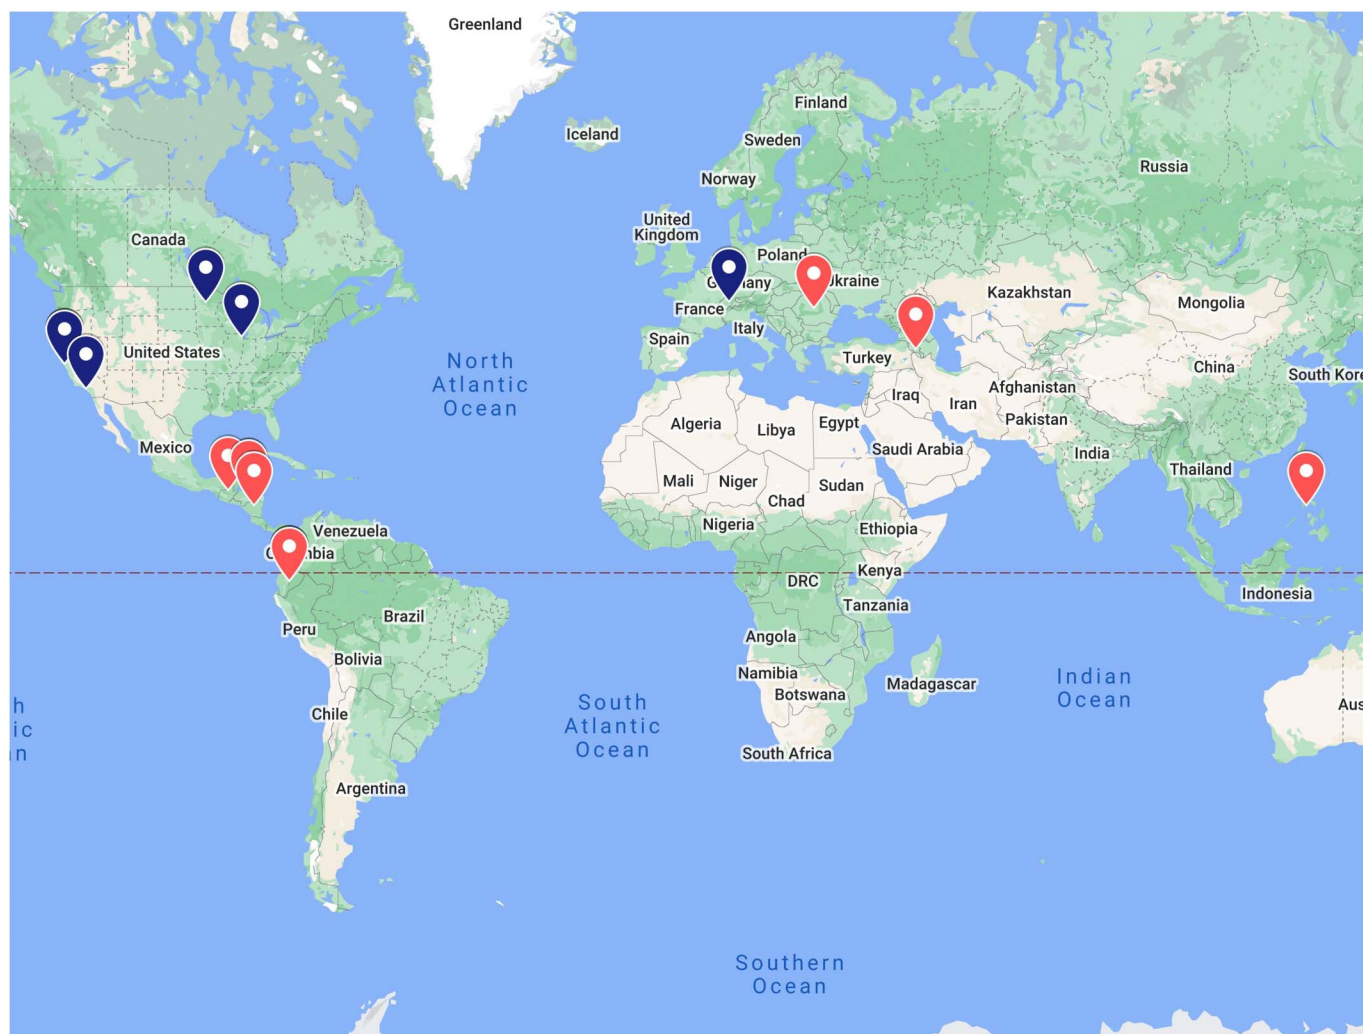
Greenland
Iceland
Finland
Sweden
Norway
Russia
United Kingdom
Poland
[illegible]any
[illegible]kraine
Kazakhstan
Mongolia
Canada
France
Italy
Spain
Turkey
United States
North Atlantic Ocean
China
South Kore
Afghanistan
Iraq
Iran
Pakistan
Algeria
Libya
Egypt
Saudi Arabia
Mexico
India
Thailand
Mali
Niger
Sudan
Chad
Venezuela
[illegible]bia
Nigeria
Ethiopia
Kenya
DRC
Tanzania
Indonesia
Brazil
Peru
Bolivia
Angola
Namibia
Botswana
Madagascar
Indian Ocean
h
ic
n
Chile
South Atlantic Ocean
Aus
South Africa
Argentina
Southern Ocean